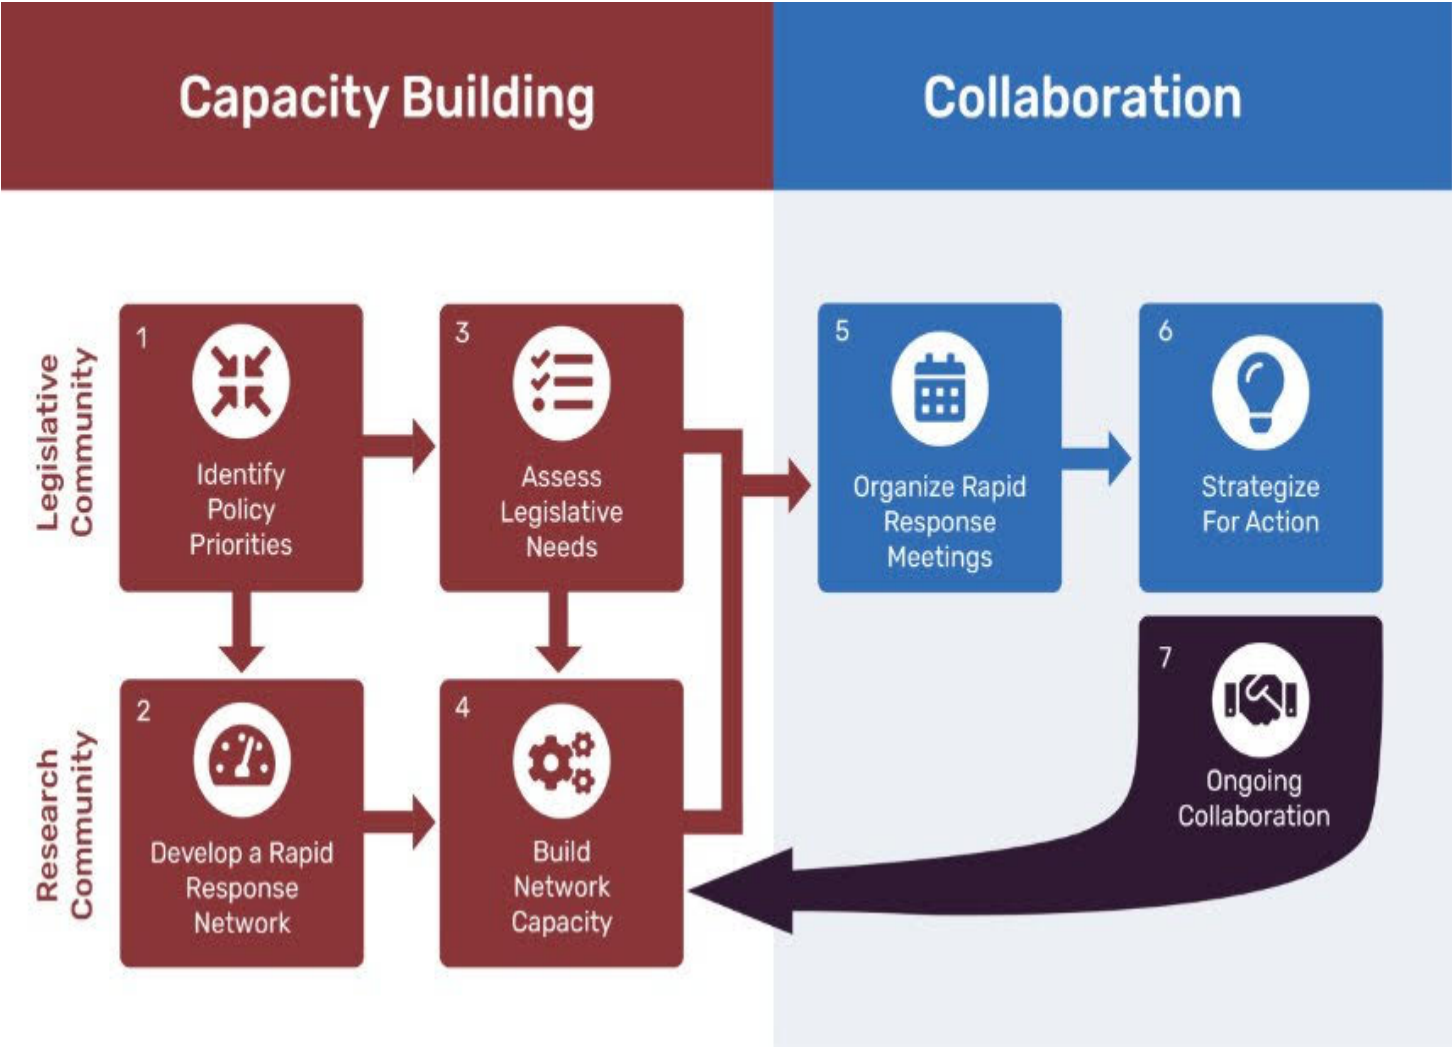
Capacity Building

Collaboration

Legislative Community

Research Community

1
Identify Policy Priorities

3
Assess Legislative Needs

5
Organize Rapid Response Meetings

6
Strategize For Action

2
Develop a Rapid Response Network

4
Build Network Capacity

7
Ongoing Collaboration